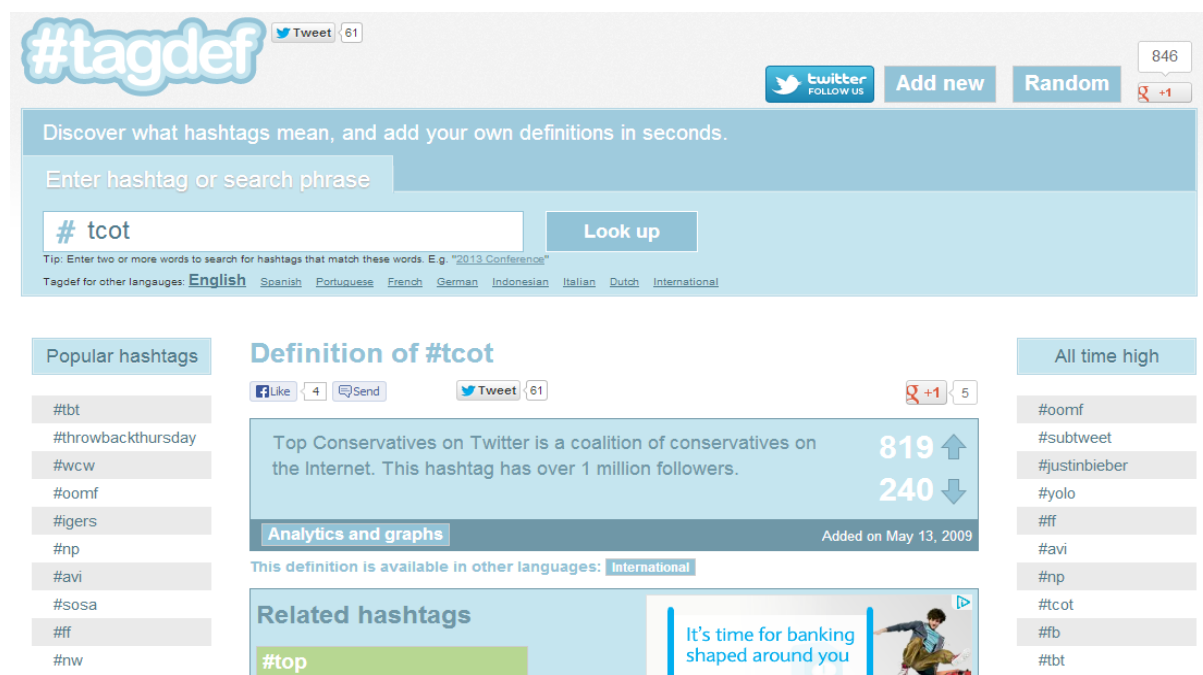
#tagdef

Tweet 61

twitter FOLLOW US

Add new

Random

846

+1

Discover what hashtags mean, and add your own definitions in seconds.

Enter hashtag or search phrase

# tcot

Look up

Tip: Enter two or more words to search for hashtags that match these words. E.g. "2013 Conference"

Tagdef for other langauges: English Spanish Portuguese French German Indonesian Italian Dutch International

Popular hashtags

#tbt
#throwbackthursday
#wcw
#oomf
#igers
#np
#avi
#sosa
#ff
#nw

Definition of #tcot

Like 4 Send

Tweet 61

+1 5

Top Conservatives on Twitter is a coalition of conservatives on the Internet. This hashtag has over 1 million followers.

819

240

Analytics and graphs

Added on May 13, 2009

This definition is available in other languages: International

Related hashtags

#top

It's time for banking shaped around you

All time high

#oomf
#subtweet
#justinbieber
#yolo
#ff
#avi
#np
#tcot
#fb
#tbt